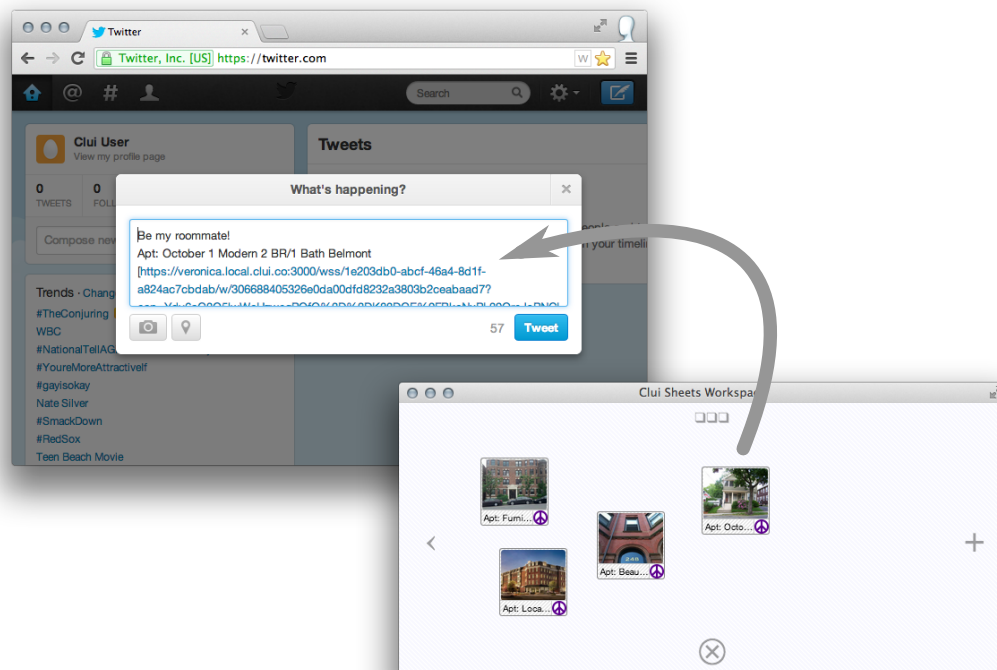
Twitter

Twitter, Inc. [US] https://twitter.com

Search

Clui User
View my profile page

0 TWEETS
0 FOLL

Compose new

Trends · Change
#TheConjuring
WBC
#NationalTellAG
#YoureMoreAttractiveIf
#gayisokay
Nate Silver
#SmackDown
#RedSox
Teen Beach Movie

Tweets

What's happening?

Be my roommate!
Apt: October 1 Modern 2 BR/1 Bath Belmont
[https://veronica.local.clui.co:3000/wss/1e203db0-abcf-46a4-8d1f-a824ac7cbdab/w/306688405326e0da00dfd8232a3803b2ceabaad7?

57 Tweet

Clui Sheets Workspace

Apt: Furni...
Apt: Octo...
Apt: Beau...
Apt: Loca...